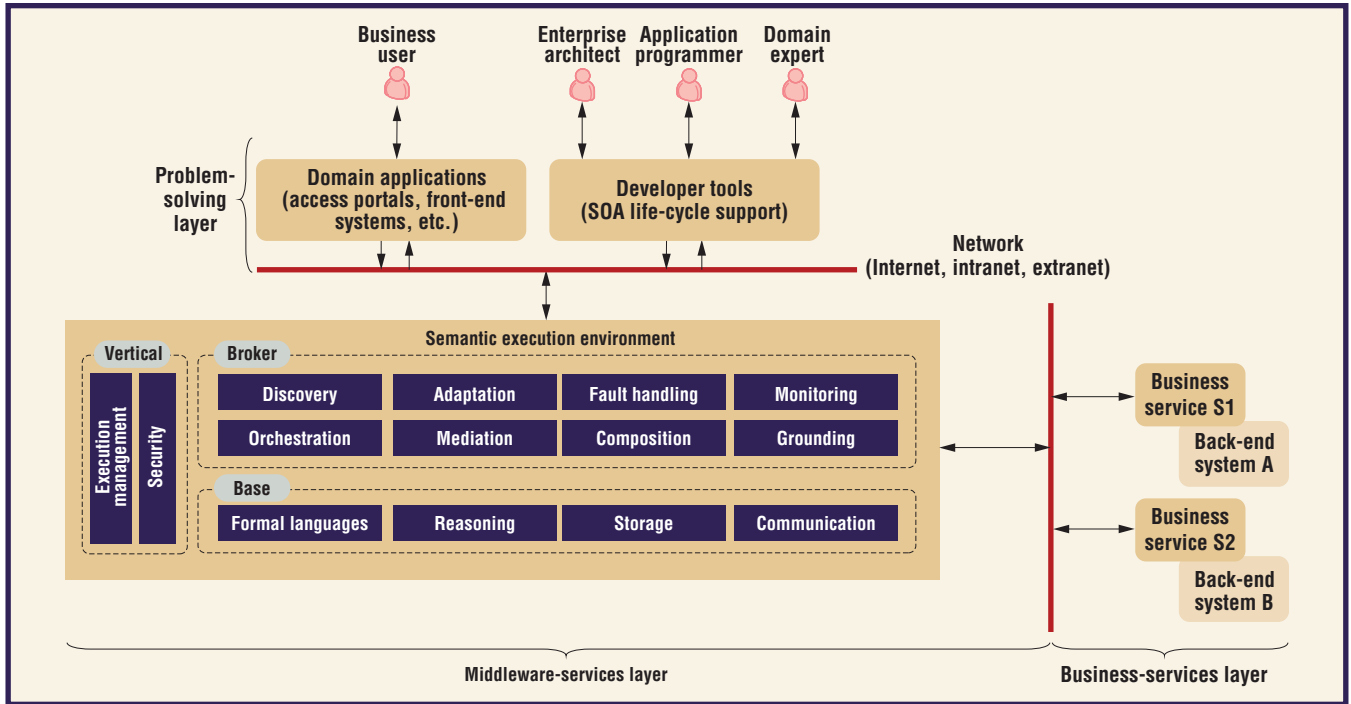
Business user

Enterprise architect

Application programmer

Domain expert

Problem-solving layer

Domain applications (access portals, front-end systems, etc.)

Developer tools (SOA life-cycle support)

Network (Internet, intranet, extranet)

Semantic execution environment

Vertical

Execution management

Security

Broker

Discovery

Adaptation

Fault handling

Monitoring

Orchestration

Mediation

Composition

Grounding

Base

Formal languages

Reasoning

Storage

Communication

Business service S1

Back-end system A

Business service S2

Back-end system B

Middleware-services layer

Business-services layer